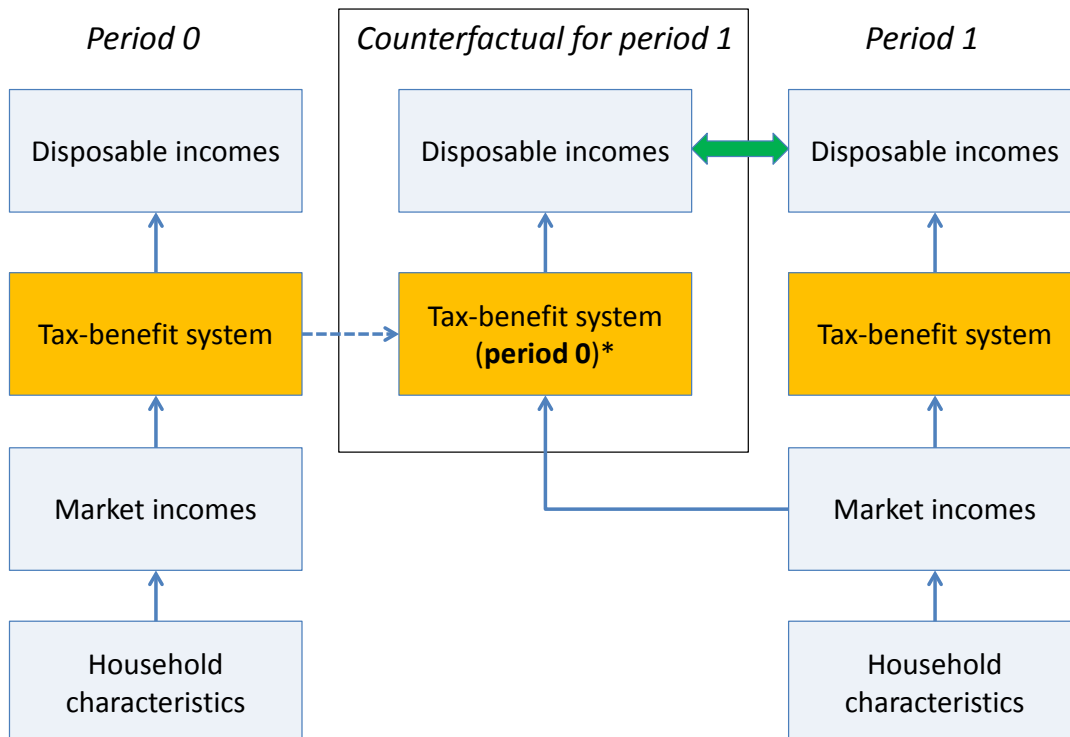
Period 0

Counterfactual for period 1

Period 1

Disposable incomes

Disposable incomes

Disposable incomes

Tax-benefit system

Tax-benefit system (period 0)*

Tax-benefit system

Market incomes

Market incomes

Household characteristics

Household characteristics